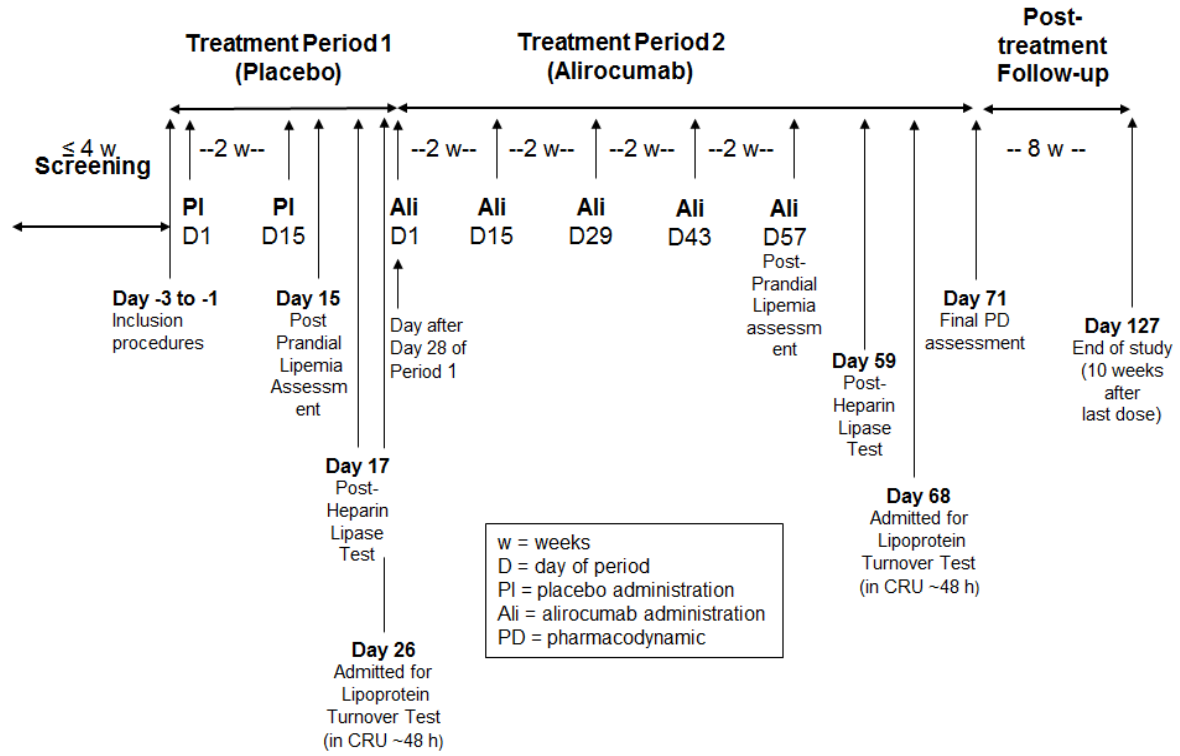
Treatment Period 1 (Placebo)

Treatment Period 2 (Alirocumab)

Post-treatment Follow-up

≤ 4 w
Screening

--2 w--

--2 w-- --2 w-- --2 w-- --2 w--

-- 8 w --

Pl D1

Pl D15

Ali D1

Ali D15

Ali D29

Ali D43

Ali D57

Day -3 to -1
Inclusion procedures

Day 15
Post Prandial Lipemia Assessment

Day after Day 28 of Period 1

Post-Prandial Lipemia assessment

Day 71
Final PD assessment

Day 127
End of study (10 weeks after last dose)

Day 59
Post-Heparin Lipase Test

Day 17
Post-Heparin Lipase Test

Day 68
Admitted for Lipoprotein Turnover Test (in CRU ~48 h)

w = weeks
D = day of period
Pl = placebo administration
Ali = alirocumab administration
PD = pharmacodynamic

Day 26
Admitted for Lipoprotein Turnover Test (in CRU ~48 h)